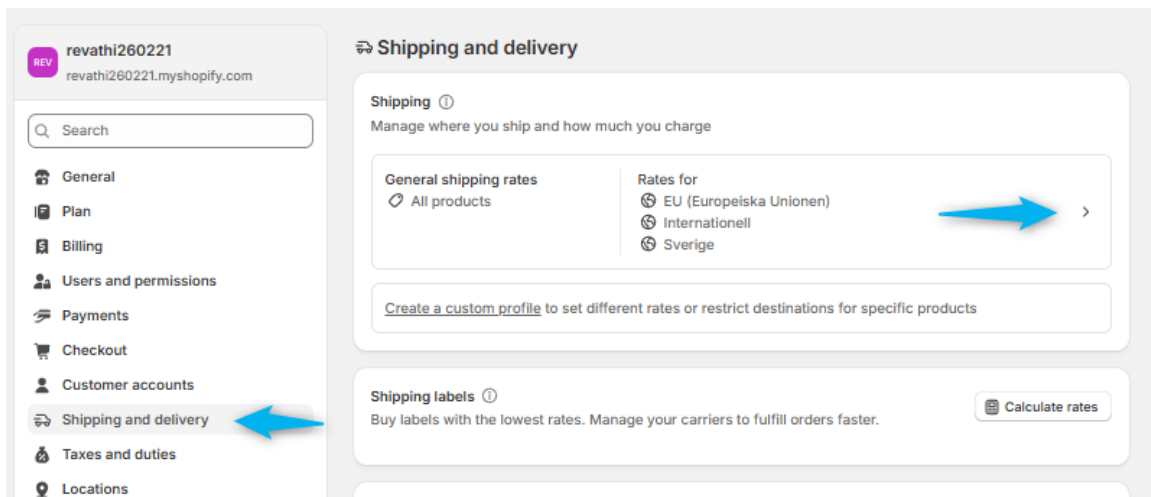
REV revathi260221
revathi260221.myshopify.com

Search

General
Plan
Billing
Users and permissions
Payments
Checkout
Customer accounts
Shipping and delivery
Taxes and duties
Locations

Shipping and delivery

Shipping
Manage where you ship and how much you charge

General shipping rates
All products

Rates for
EU (Europeiska Unionen)
Internationell
Sverige

Create a custom profile to set different rates or restrict destinations for specific products

Shipping labels
Buy labels with the lowest rates. Manage your carriers to fulfill orders faster.

Calculate rates